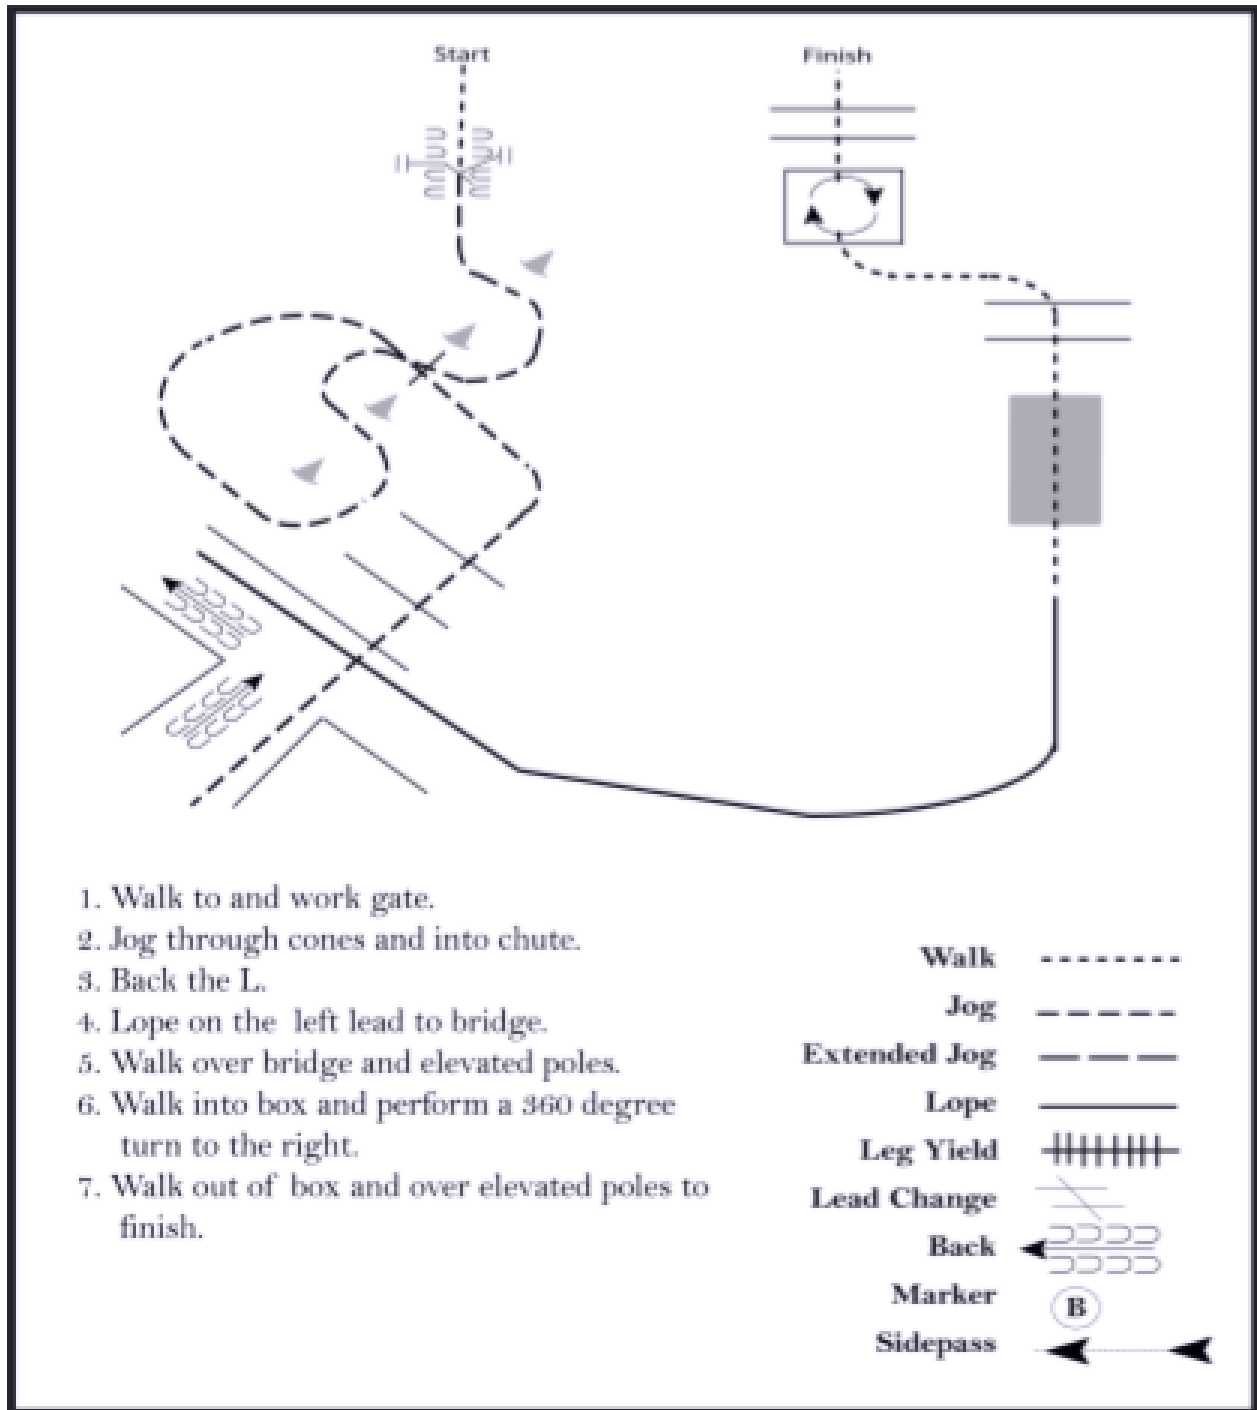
Start

Finish

1. Walk to and work gate.
2. Jog through cones and into chute.
3. Back the L.
4. Lope on the left lead to bridge.
5. Walk over bridge and elevated poles.
6. Walk into box and perform a 360 degree turn to the right.
7. Walk out of box and over elevated poles to finish.

Walk
Jog
Extended Jog
Lope
Leg Yield
Lead Change
Back
Marker
B
Sidepass